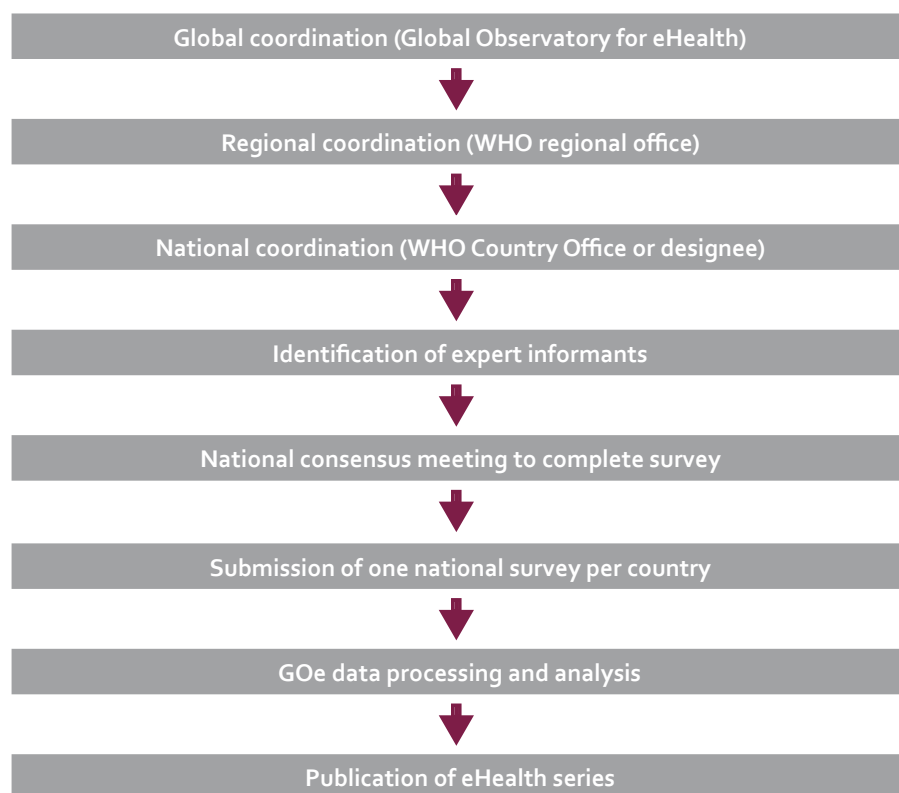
Global coordination (Global Observatory for eHealth)

Regional coordination (WHO regional office)

National coordination (WHO Country Office or designee)

Identification of expert informants

National consensus meeting to complete survey

Submission of one national survey per country

GOe data processing and analysis

Publication of eHealth series